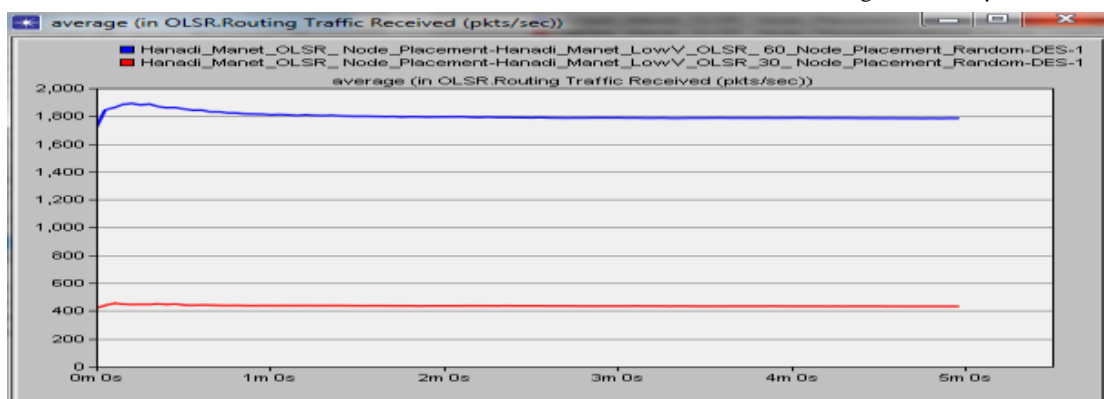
average (in OLSR.Routing Traffic Received (pkts/sec))

Hanadi_Manet_OLSR_ Node_Placement-Hanadi_Manet_LowV_OLSR_ 60_Node_Placement_Random-DES-1
Hanadi_Manet_OLSR_ Node_Placement-Hanadi_Manet_LowV_OLSR_ 30_ Node_Placement_Random-DES-1

average (in OLSR.Routing Traffic Received (pkts/sec))

2,000
1,800
1,600
1,400
1,200
1,000
800
600
400
200
0

0m 0s
1m 0s
2m 0s
3m 0s
4m 0s
5m 0s